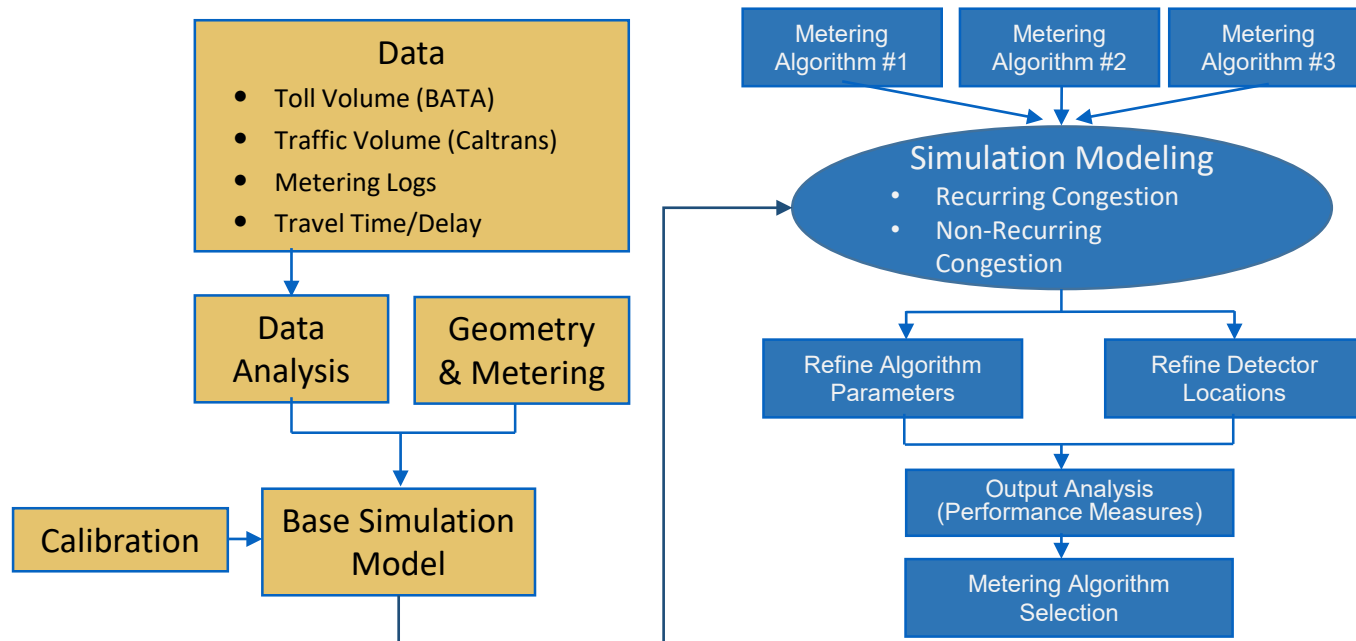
Data
- Toll Volume (BATA)
- Traffic Volume (Caltrans)
- Metering Logs
- Travel Time/Delay

Data Analysis

Geometry & Metering

Calibration

Base Simulation Model

Metering Algorithm #1

Metering Algorithm #2

Metering Algorithm #3

Simulation Modeling
- Recurring Congestion
- Non-Recurring Congestion

Refine Algorithm Parameters

Refine Detector Locations

Output Analysis (Performance Measures)

Metering Algorithm Selection